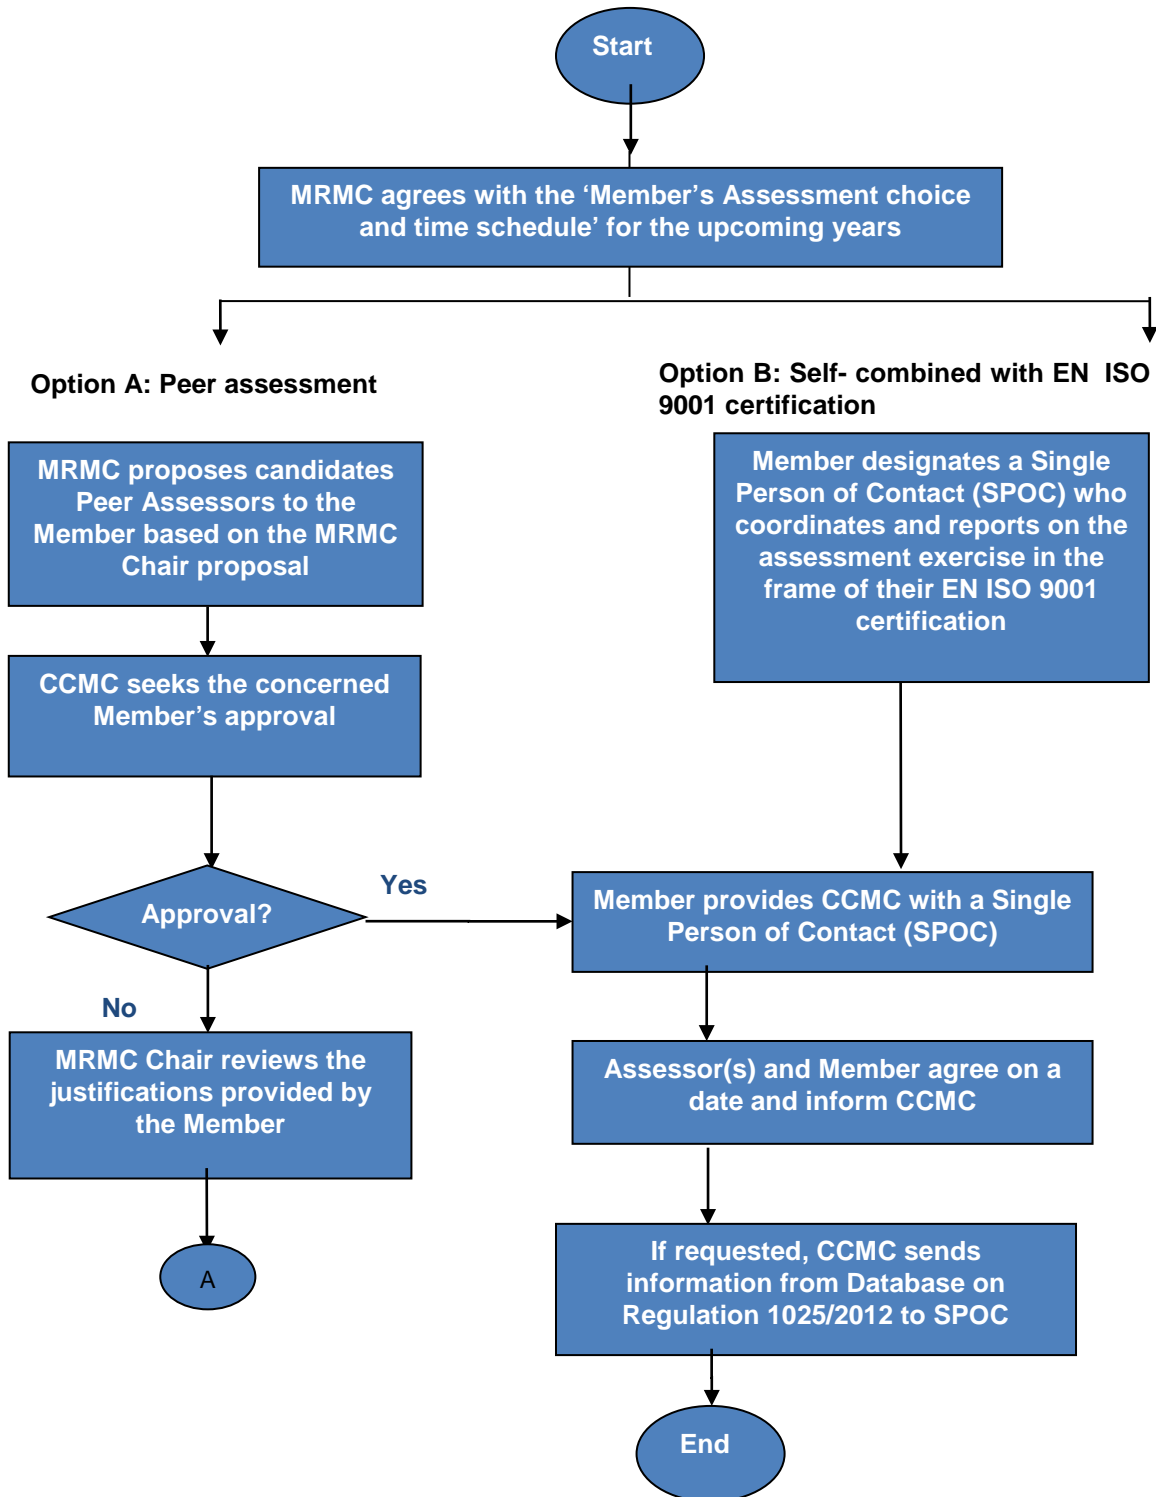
Start

MRMC agrees with the ‘Member’s Assessment choice and time schedule’ for the upcoming years

Option A: Peer assessment

MRMC proposes candidates Peer Assessors to the Member based on the MRMC Chair proposal

CCMC seeks the concerned Member’s approval

Approval?

Yes

No

MRMC Chair reviews the justifications provided by the Member

A

Option B: Self- combined with EN ISO 9001 certification

Member designates a Single Person of Contact (SPOC) who coordinates and reports on the assessment exercise in the frame of their EN ISO 9001 certification

Member provides CCMC with a Single Person of Contact (SPOC)

Assessor(s) and Member agree on a date and inform CCMC

If requested, CCMC sends information from Database on Regulation 1025/2012 to SPOC

End